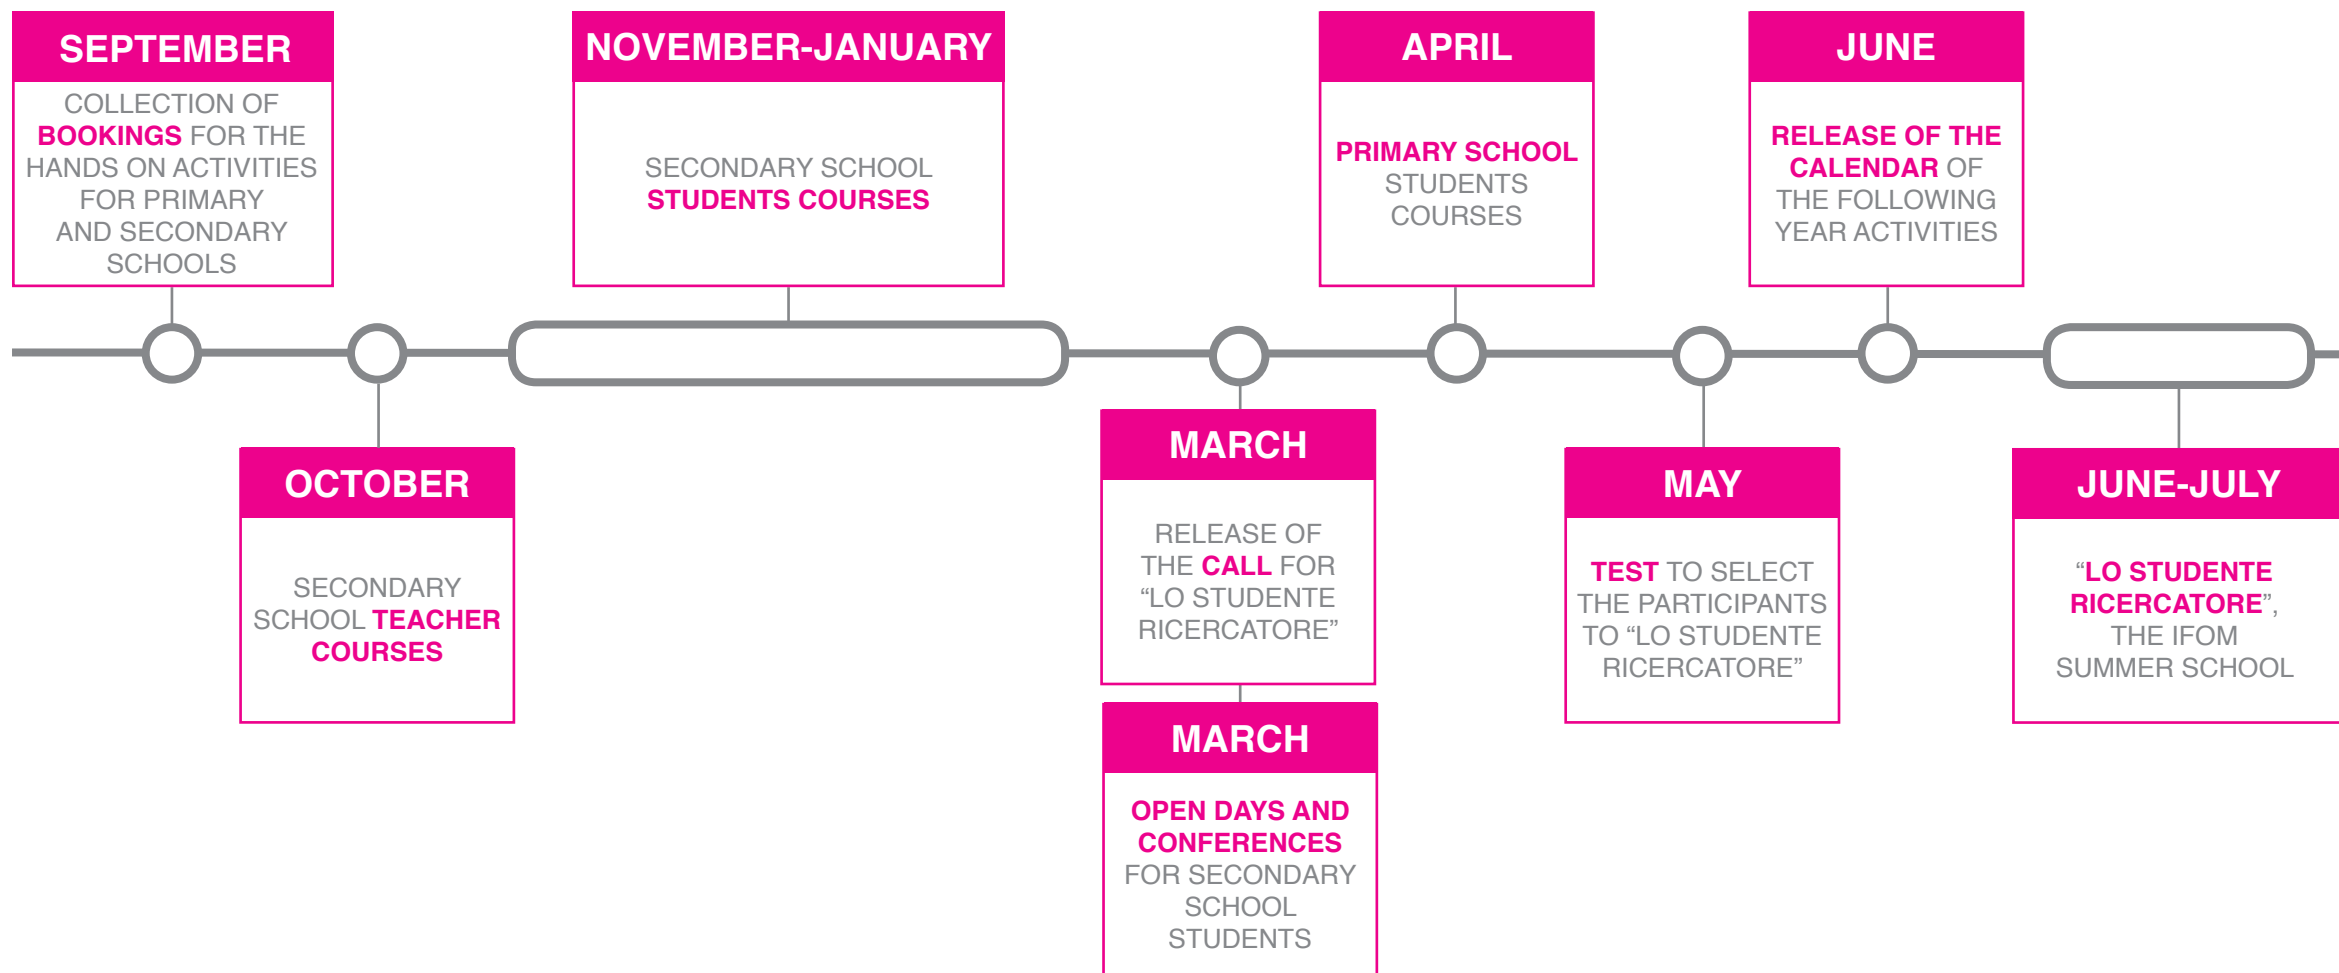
SEPTEMBER

COLLECTION OF BOOKINGS FOR THE HANDS ON ACTIVITIES FOR PRIMARY AND SECONDARY SCHOOLS

OCTOBER

SECONDARY SCHOOL TEACHER COURSES

NOVEMBER-JANUARY

SECONDARY SCHOOL STUDENTS COURSES

MARCH

RELEASE OF THE CALL FOR “LO STUDENTE RICERCATORE”

MARCH

OPEN DAYS AND CONFERENCES FOR SECONDARY SCHOOL STUDENTS

APRIL

PRIMARY SCHOOL STUDENTS COURSES

MAY

TEST TO SELECT THE PARTICIPANTS TO “LO STUDENTE RICERCATORE”

JUNE

RELEASE OF THE CALENDAR OF THE FOLLOWING YEAR ACTIVITIES

JUNE-JULY

“LO STUDENTE RICERCATORE”, THE IFOM SUMMER SCHOOL